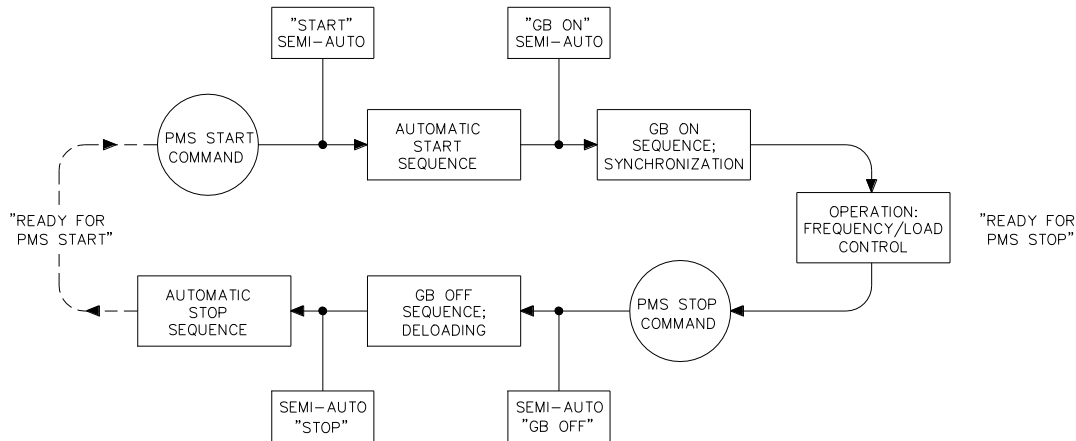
"START" SEMI–AUTO

"GB ON" SEMI–AUTO

PMS START COMMAND

AUTOMATIC START SEQUENCE

GB ON SEQUENCE; SYNCHRONIZATION

"READY FOR PMS START"

OPERATION: FREQUENCY/LOAD CONTROL

"READY FOR PMS STOP"

AUTOMATIC STOP SEQUENCE

GB OFF SEQUENCE; DELOADING

PMS STOP COMMAND

SEMI–AUTO "STOP"

SEMI–AUTO "GB OFF"